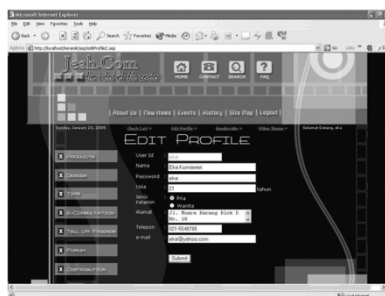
Microsoft Internet Explorer

File Edit View Favorites Tools Help

Back Search Favorites Media

Address http://localhost/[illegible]/EditProfile2.asp

Jeah.Com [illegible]

HOME CONTACT SEARCH FAQ

| About Us | View Items | Events | History | Site Map | Logout |

Sunday, January 23, 2005

Check Cart > Edit Profile > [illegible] > Other Items >

Selamat Datang, eka

EDIT PROFILE

PRODUCTS

DESIGN

TIPS

E-CONSULTATION

TELL UR FRIENDS

FORUM

DISTRIBUTOR

User Id eka

Nama Eka Kurniawan

Password eka

Usia 21 tahun

Jenis Kelamin Pria Wanita

Alamat Jl. Bunga Karang Blok I No. 10

Telepon 021-5546785

e-mail eka@yahoo.com

Submit

Local intranet